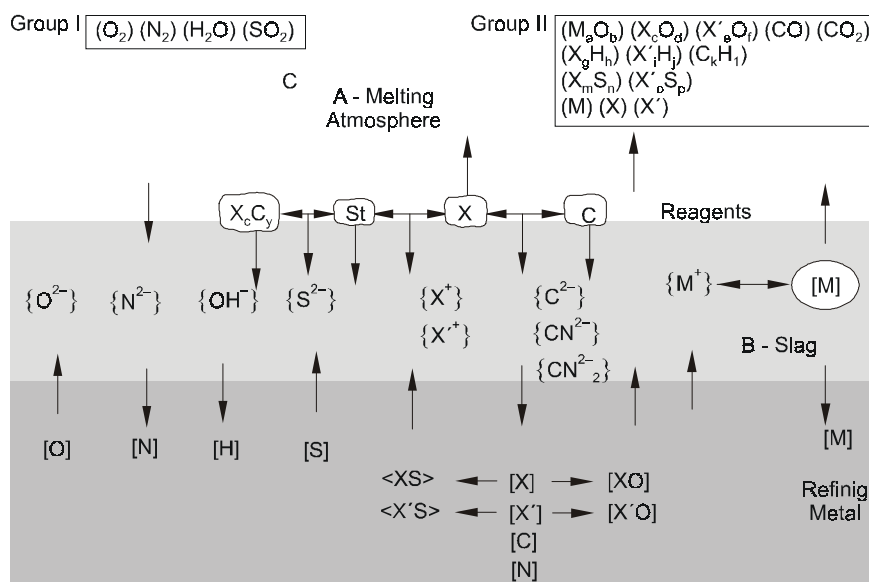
Group I $(O_2)$ $(N_2)$ $(H_2O)$ $(SO_2)$

Group II $(M_aO_b)$ $(X_cO_d)$ $(X'_eO_f)$ $(CO)$ $(CO_2)$ $(X_gH_h)$ $(X'_iH_j)$ $(C_kH_1)$ $(X_mS_n)$ $(X'_oS_p)$ $(M)$ $(X)$ $(X')$

C

A - Melting Atmosphere

$X_cC_y$ St X C

Reagents

$\{O^{2-}\}$ $\{N^{2-}\}$ $\{OH^{-}\}$ $\{S^{2-}\}$ $\{X^{+}\}$ $\{X'^{+}\}$ $\{C^{2-}\}$ $\{CN^{2-}\}$ $\{CN^{2-}_2\}$ $\{M^{+}\}$ [M]

B - Slag

[O] [N] [H] [S] [M]

<XS> [X] [XO]

<X´S> [X´] [X´O]

[C]

[N]

Refinig Metal